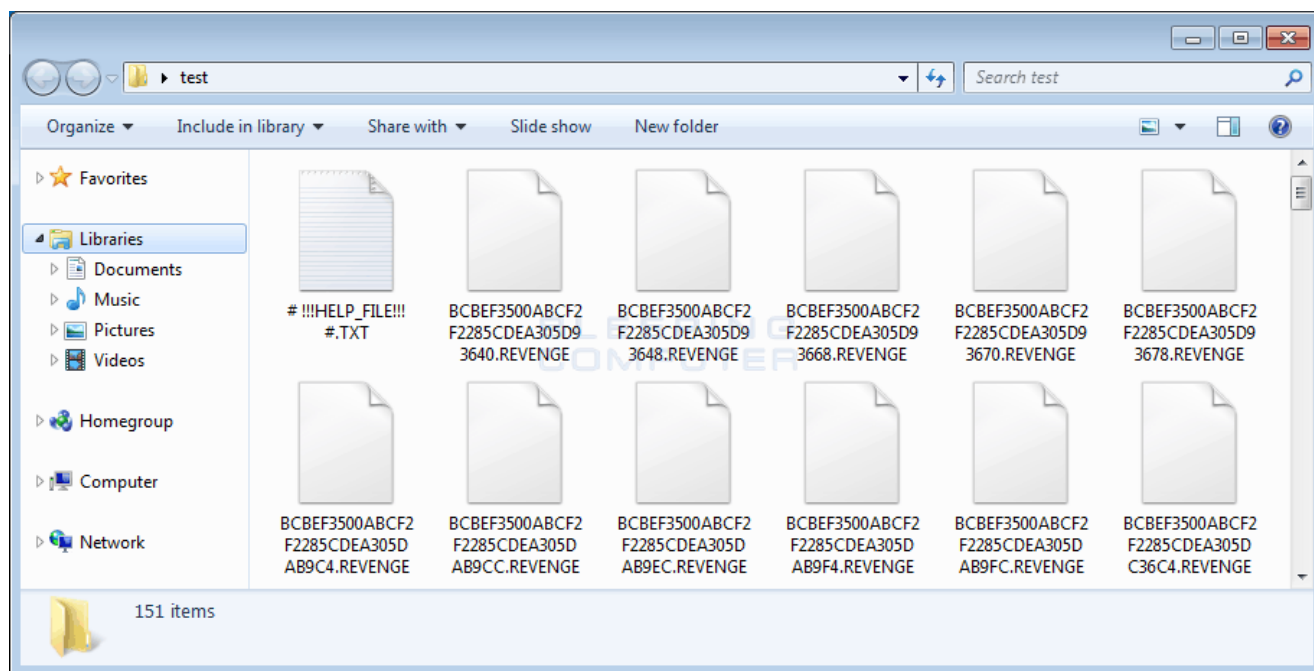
test

Search test

Organize ▾ Include in library ▾ Share with ▾ Slide show New folder

Favorites

Libraries

Documents

Music

Pictures

Videos

Homegroup

Computer

Network

# !!!HELP_FILE!!! #.TXT

BCBEF3500ABCF2F2285CDEA305D93640.REVENGE

BCBEF3500ABCF2F2285CDEA305D93648.REVENGE

BCBEF3500ABCF2F2285CDEA305D93668.REVENGE

BCBEF3500ABCF2F2285CDEA305D93670.REVENGE

BCBEF3500ABCF2F2285CDEA305D93678.REVENGE

BCBEF3500ABCF2F2285CDEA305DAB9C4.REVENGE

BCBEF3500ABCF2F2285CDEA305DAB9CC.REVENGE

BCBEF3500ABCF2F2285CDEA305DAB9EC.REVENGE

BCBEF3500ABCF2F2285CDEA305DAB9F4.REVENGE

BCBEF3500ABCF2F2285CDEA305DAB9FC.REVENGE

BCBEF3500ABCF2F2285CDEA305DC36C4.REVENGE

151 items